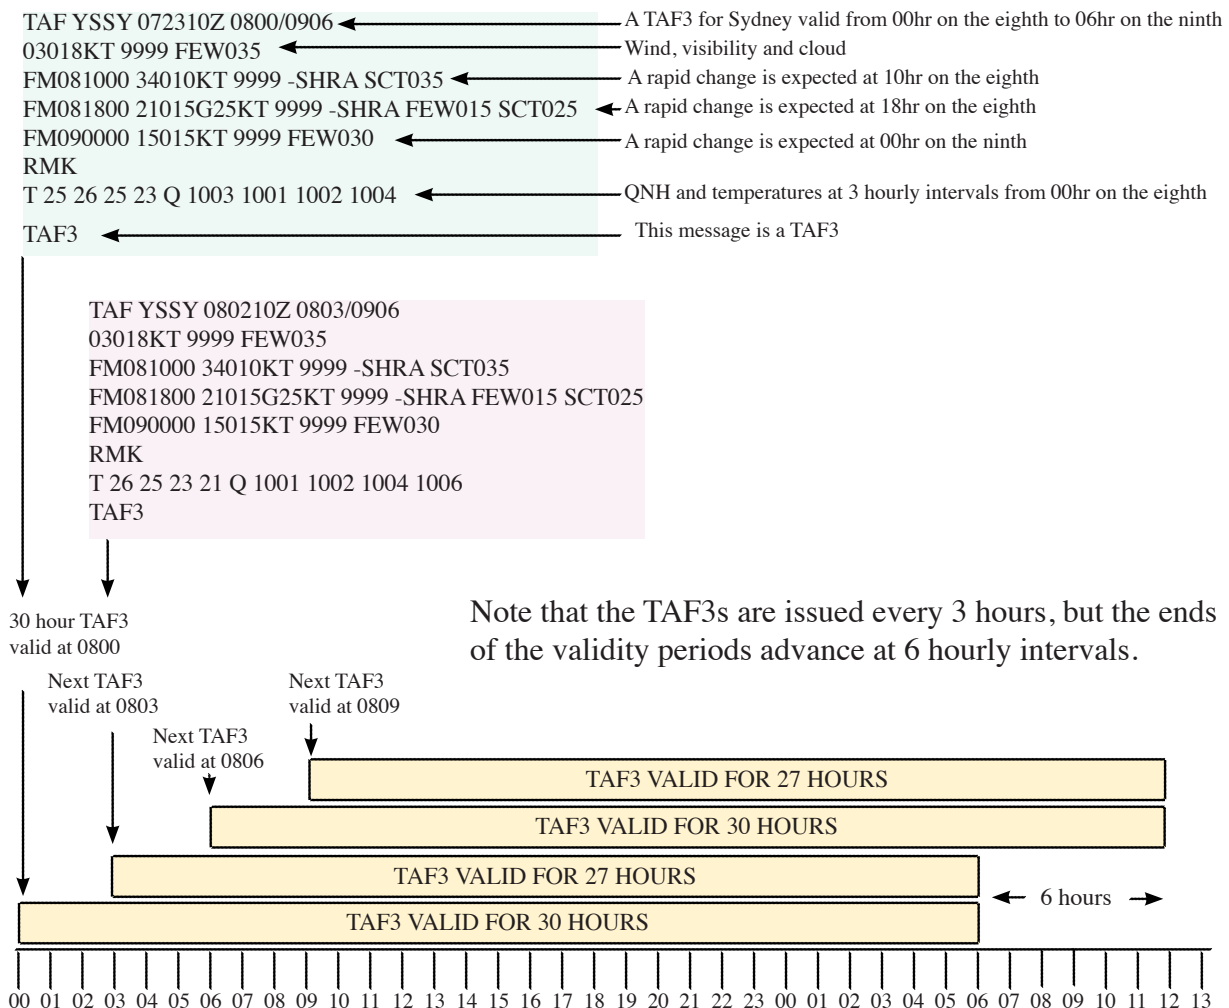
TAF YSSY 072310Z 0800/0906
03018KT 9999 FEW035
FM081000 34010KT 9999 -SHRA SCT035
FM081800 21015G25KT 9999 -SHRA FEW015 SCT025
FM090000 15015KT 9999 FEW030
RMK
T 25 26 25 23 Q 1003 1001 1002 1004
TAF3

A TAF3 for Sydney valid from 00hr on the eighth to 06hr on the ninth
Wind, visibility and cloud
A rapid change is expected at 10hr on the eighth
A rapid change is expected at 18hr on the eighth
A rapid change is expected at 00hr on the ninth
QNH and temperatures at 3 hourly intervals from 00hr on the eighth
This message is a TAF3

TAF YSSY 080210Z 0803/0906
03018KT 9999 FEW035
FM081000 34010KT 9999 -SHRA SCT035
FM081800 21015G25KT 9999 -SHRA FEW015 SCT025
FM090000 15015KT 9999 FEW030
RMK
T 26 25 23 21 Q 1001 1002 1004 1006
TAF3

30 hour TAF3 valid at 0800

Note that the TAF3s are issued every 3 hours, but the ends of the validity periods advance at 6 hourly intervals.

Next TAF3 valid at 0803

Next TAF3 valid at 0809

Next TAF3 valid at 0806

TAF3 VALID FOR 27 HOURS

TAF3 VALID FOR 30 HOURS

TAF3 VALID FOR 27 HOURS

6 hours

TAF3 VALID FOR 30 HOURS

00 01 02 03 04 05 06 07 08 09 10 11 12 13 14 15 16 17 18 19 20 21 22 23 00 01 02 03 04 05 06 07 08 09 10 11 12 13